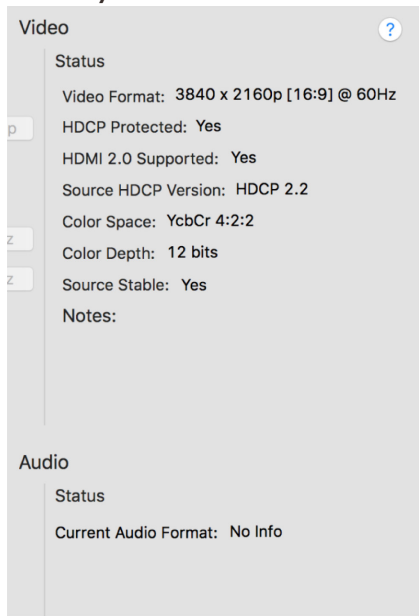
Video

?

Status

Video Format: 3840 x 2160p [16:9] @ 60Hz

p

HDCP Protected: Yes

HDMI 2.0 Supported: Yes

Source HDCP Version: HDCP 2.2

Color Space: YcbCr 4:2:2

z

Color Depth: 12 bits

z

Source Stable: Yes

Notes:

Audio

Status

Current Audio Format: No Info